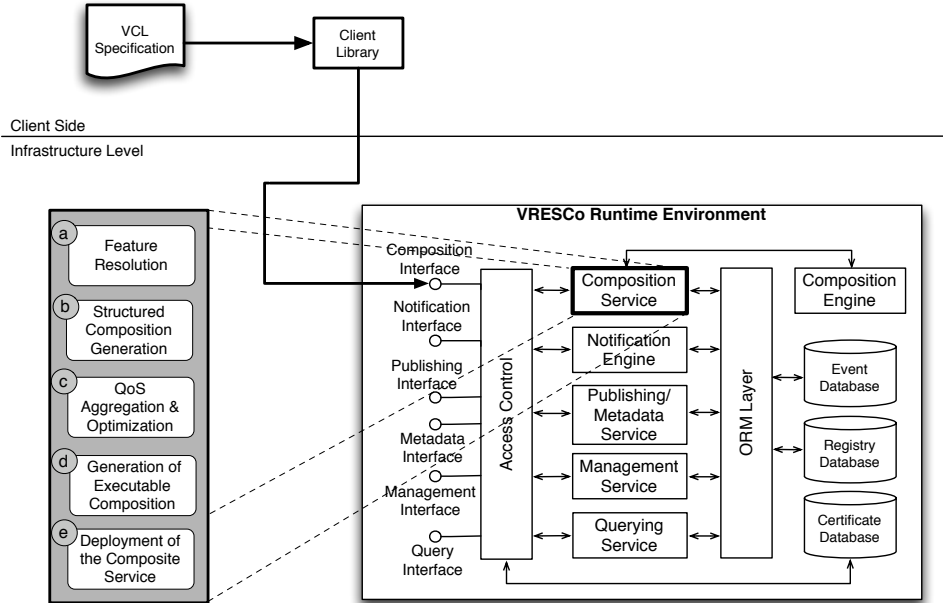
VCL Specification

Client Library

Client Side

Infrastructure Level

a
Feature Resolution

b
Structured Composition Generation

c
QoS Aggregation & Optimization

d
Generation of Executable Composition

e
Deployment of the Composite Service

VRESCo Runtime Environment

Composition Interface

Notification Interface

Publishing Interface

Metadata Interface

Management Interface

Query Interface

Access Control

Composition Service

Notification Engine

Publishing/ Metadata Service

Management Service

Querying Service

ORM Layer

Composition Engine

Event Database

Registry Database

Certificate Database